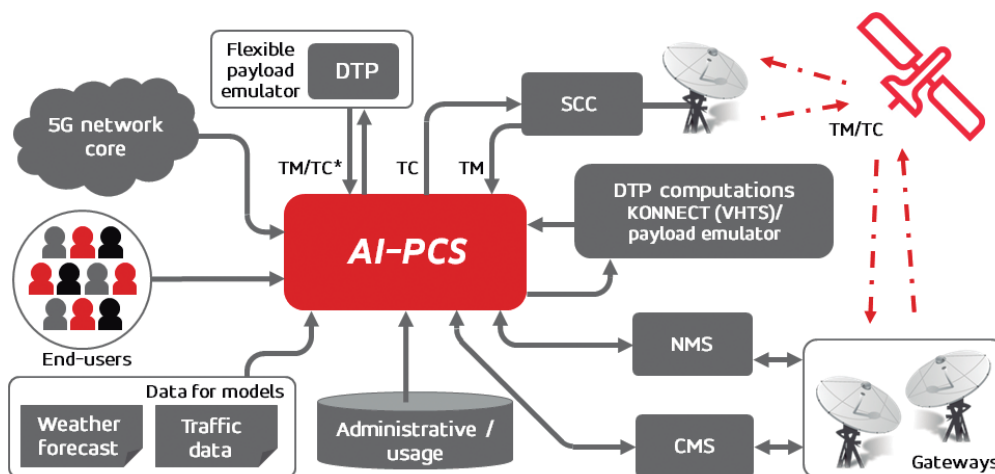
Flexible payload emulator
DTP
SCC
TM/TC
5G network core
TM/TC*
TC
TM
DTP computations KONNECT (VHTS)/ payload emulator
AI-PCS
End-users
NMS
Data for models
Weather forecast
Traffic data
Administrative / usage
CMS
Gateways